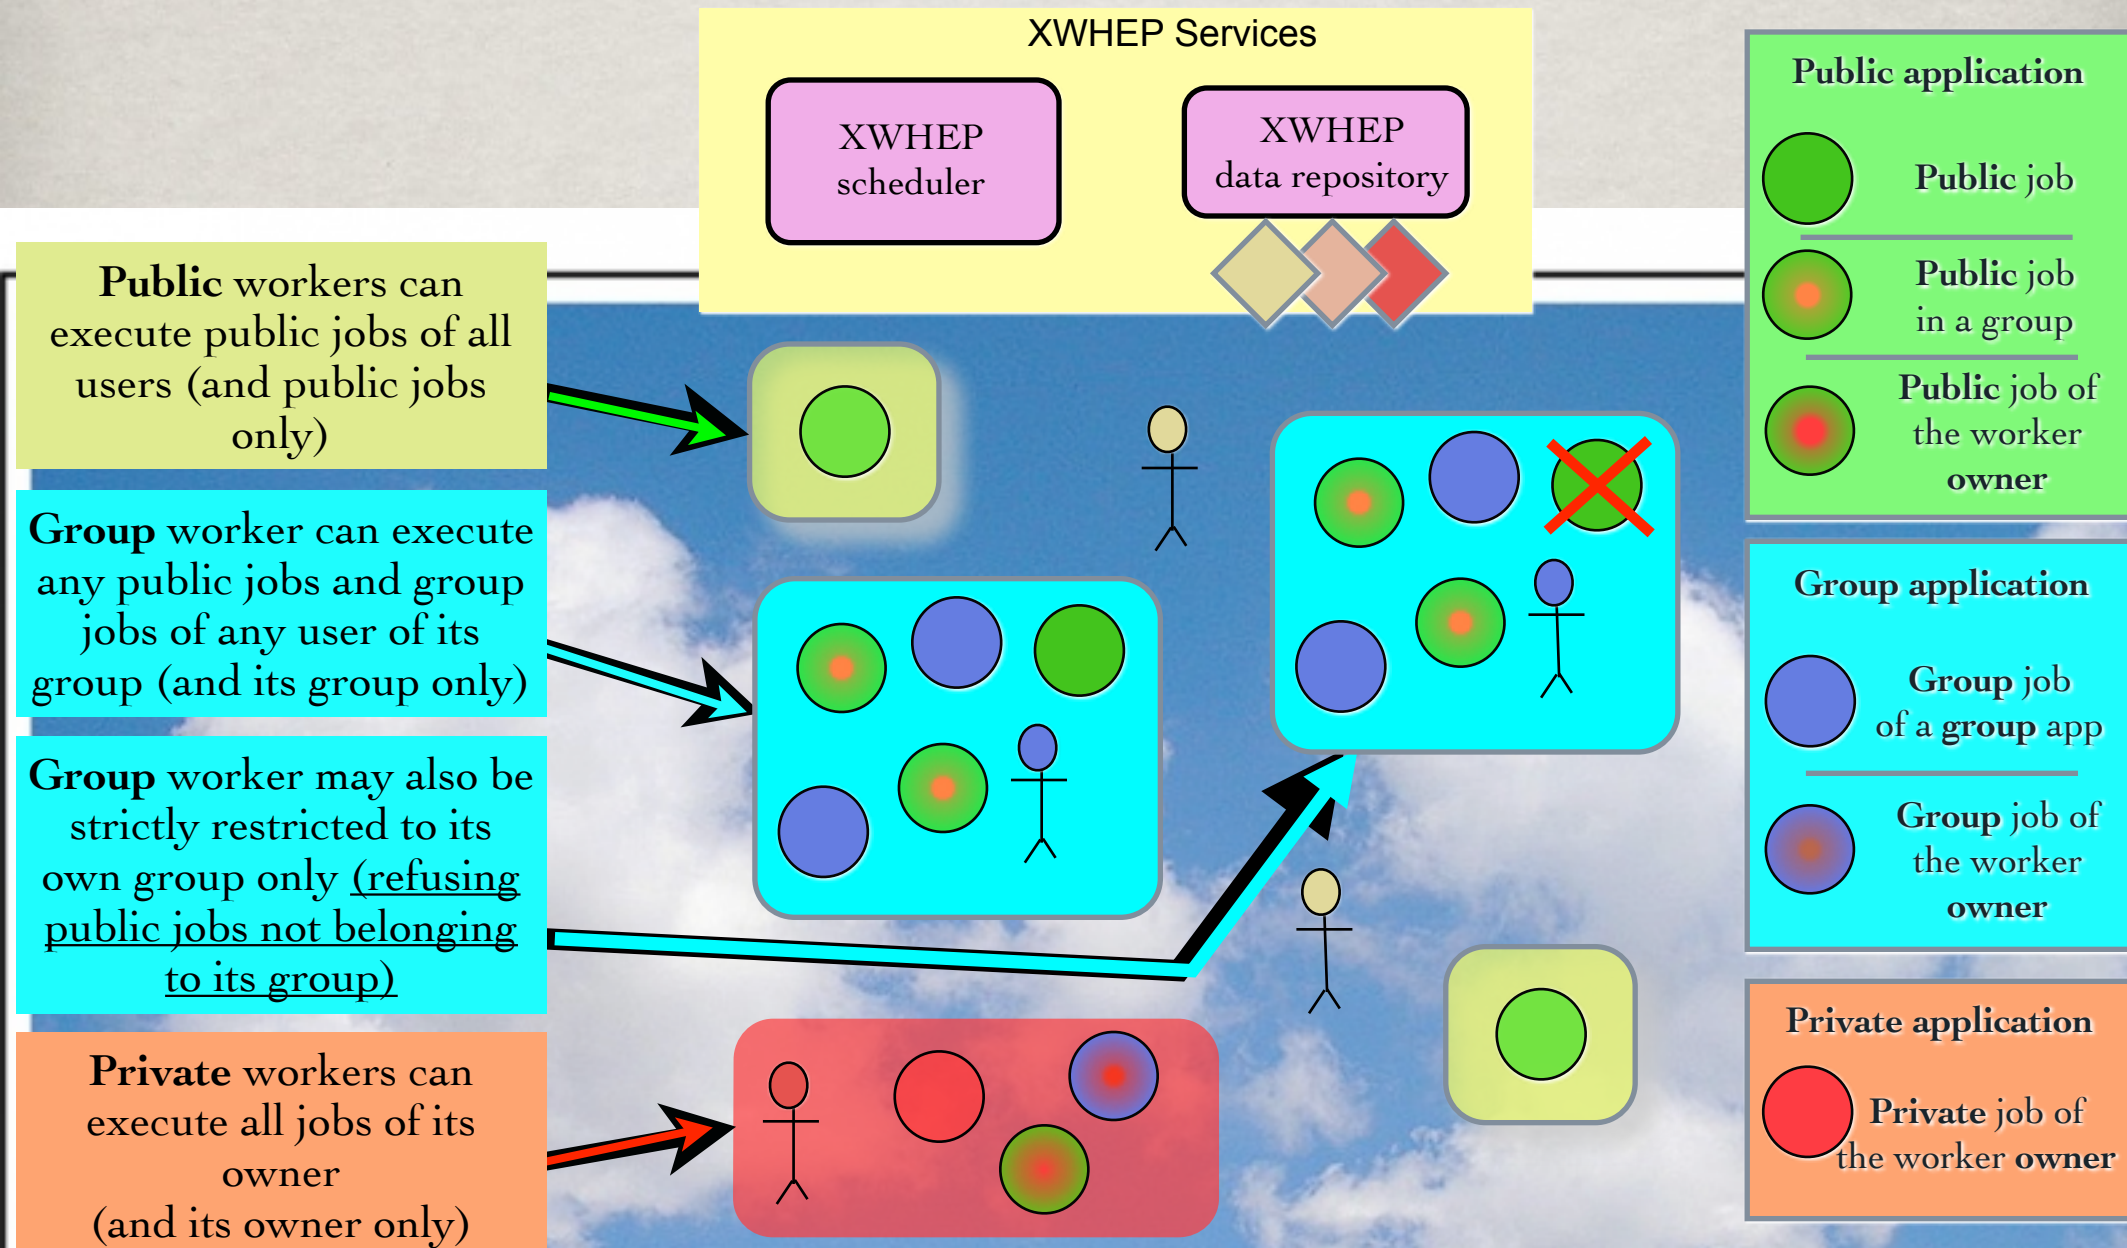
XWHEP Services

XWHEP scheduler

XWHEP data repository

Public workers can execute public jobs of all users (and public jobs only)

Group worker can execute any public jobs and group jobs of any user of its group (and its group only)

Group worker may also be strictly restricted to its own group only (refusing public jobs not belonging to its group)

Private workers can execute all jobs of its owner (and its owner only)

Public application

Public job

Public job in a group

Public job of the worker owner

Group application

Group job of a group app

Group job of the worker owner

Private application

Private job of the worker owner